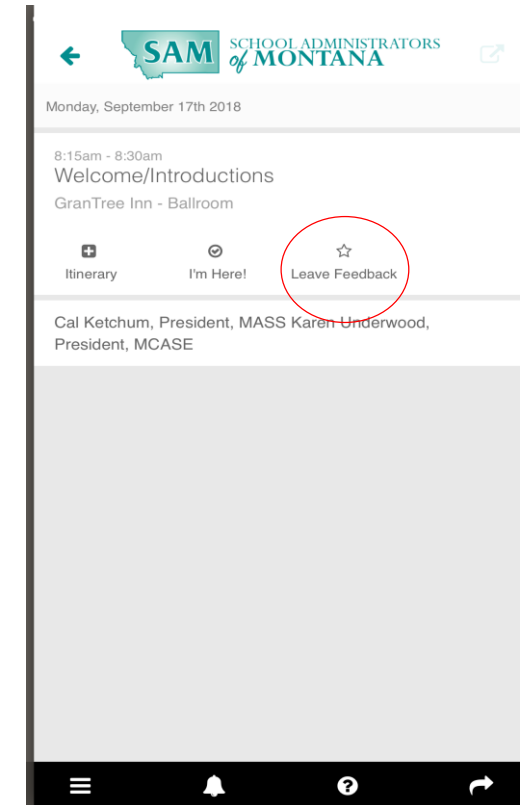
SAM SCHOOL ADMINISTRATORS of MONTANA

Monday, September 17th 2018

8:15am - 8:30am
Welcome/Introductions
GranTree Inn - Ballroom

Itinerary
I'm Here!
Leave Feedback

Cal Ketchum, President, MASS Karen Underwood, President, MCASE